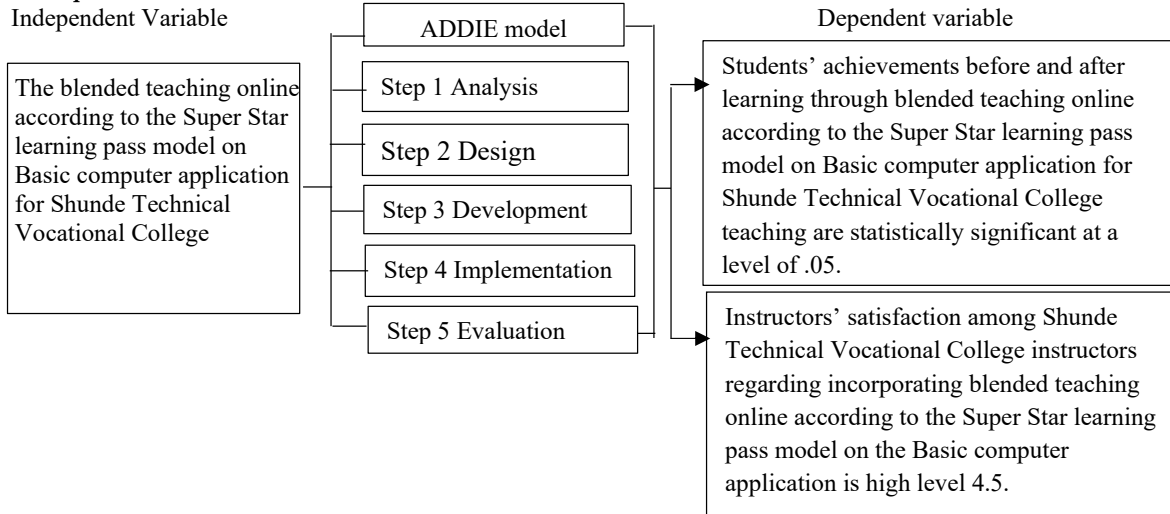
Independent Variable

The blended teaching online according to the Super Star learning pass model on Basic computer application for Shunde Technical Vocational College

ADDIE model

Step 1 Analysis

Step 2 Design

Step 3 Development

Step 4 Implementation

Step 5 Evaluation

Dependent variable

Students' achievements before and after learning through blended teaching online according to the Super Star learning pass model on Basic computer application for Shunde Technical Vocational College teaching are statistically significant at a level of .05.

Instructors' satisfaction among Shunde Technical Vocational College instructors regarding incorporating blended teaching online according to the Super Star learning pass model on the Basic computer application is high level 4.5.